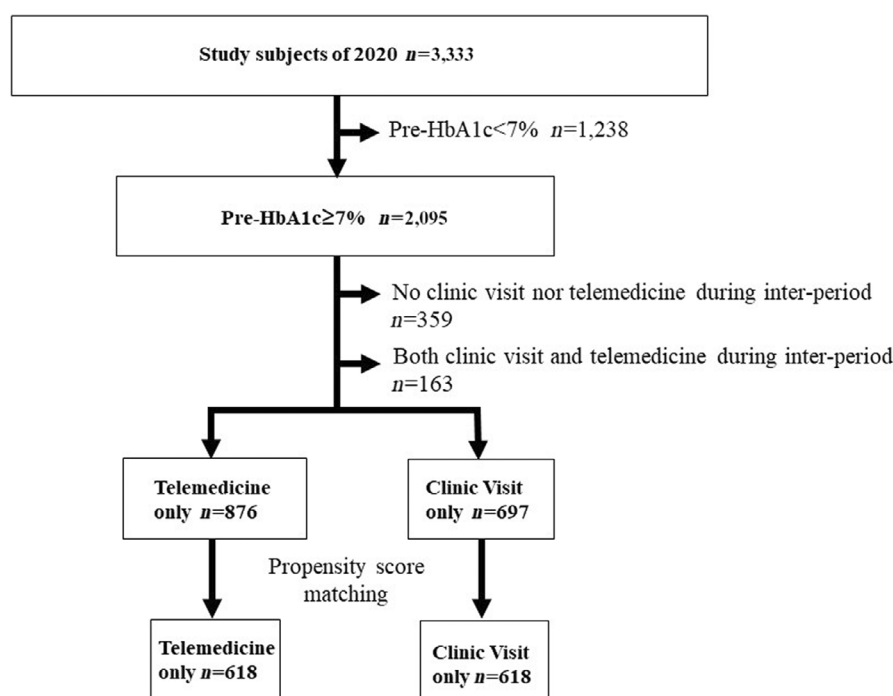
Study subjects of 2020 $n$=3,333

Pre-HbA1c<7% $n$=1,238

Pre-HbA1c≥7% $n$=2,095

No clinic visit nor telemedicine during inter-period $n$=359

Both clinic visit and telemedicine during inter-period $n$=163

Telemedicine only $n$=876

Clinic Visit only $n$=697

Propensity score matching

Telemedicine only $n$=618

Clinic Visit only $n$=618